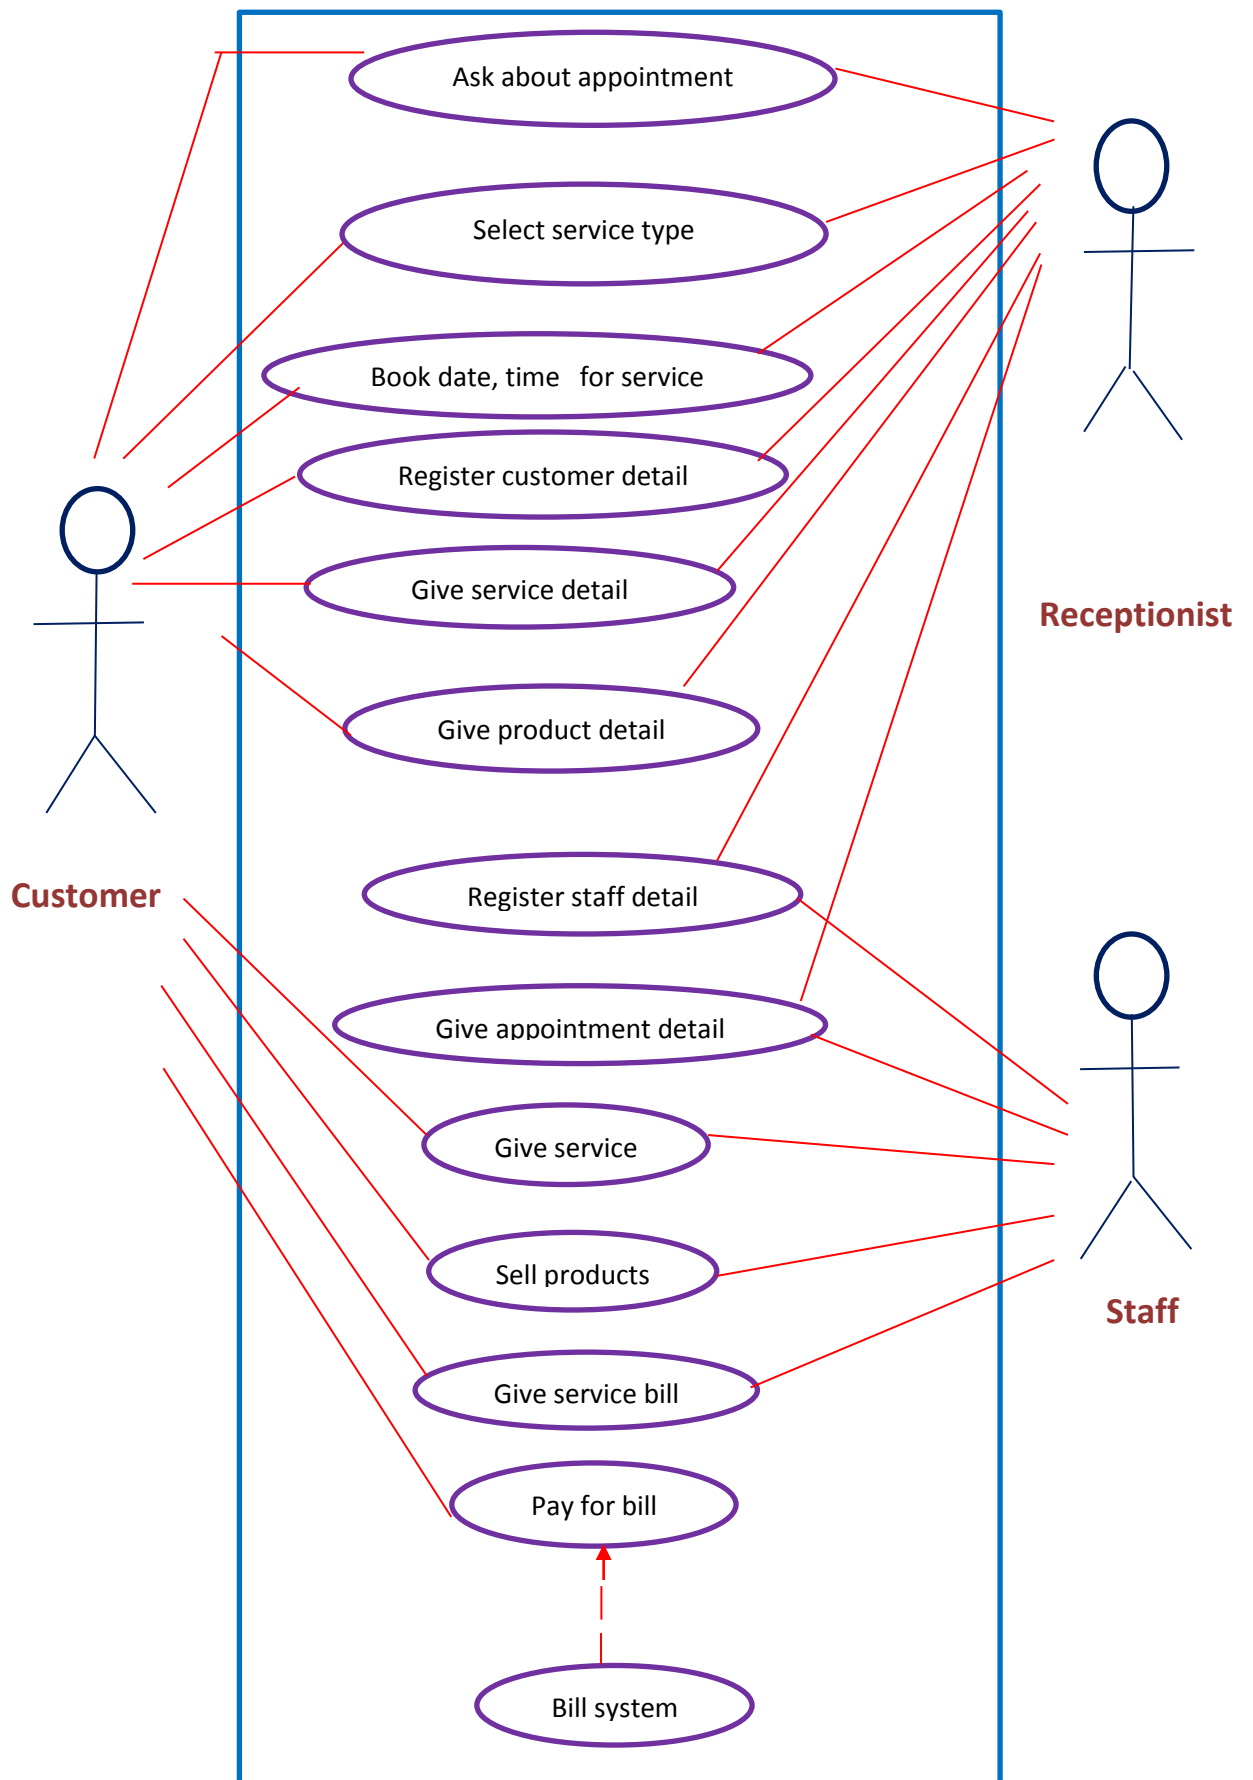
Ask about appointment

Select service type

Book date, time for service

Register customer detail

Give service detail

Give product detail

Register staff detail

Give appointment detail

Give service

Sell products

Give service bill

Pay for bill

Bill system

Receptionist

Customer

Staff